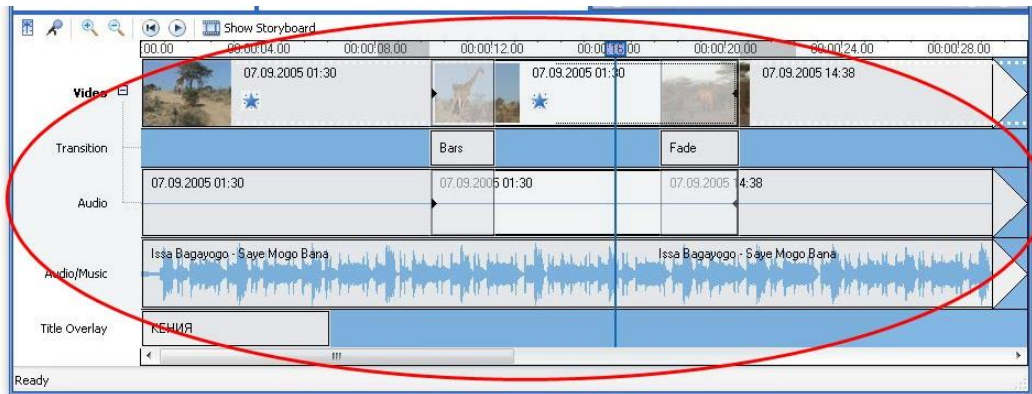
Show Storyboard

:00.00 00:00:04.00 00:00:08.00 00:00:12.00 00:00:16.00 00:00:20.00 00:00:24.00 00:00:28.00

Video

07.09.2005 01:30

07.09.2005 01:30

07.09.2005 14:38

Transition

Bars

Fade

Audio

07.09.2005 01:30

07.09.2005 01:30

07.09.2005 14:38

Audio/Music

Issa Bagayogo - Saye Mogo Bana

Issa Bagayogo - Saye Mogo Bana

Title Overlay

КЕНИЯ

Ready